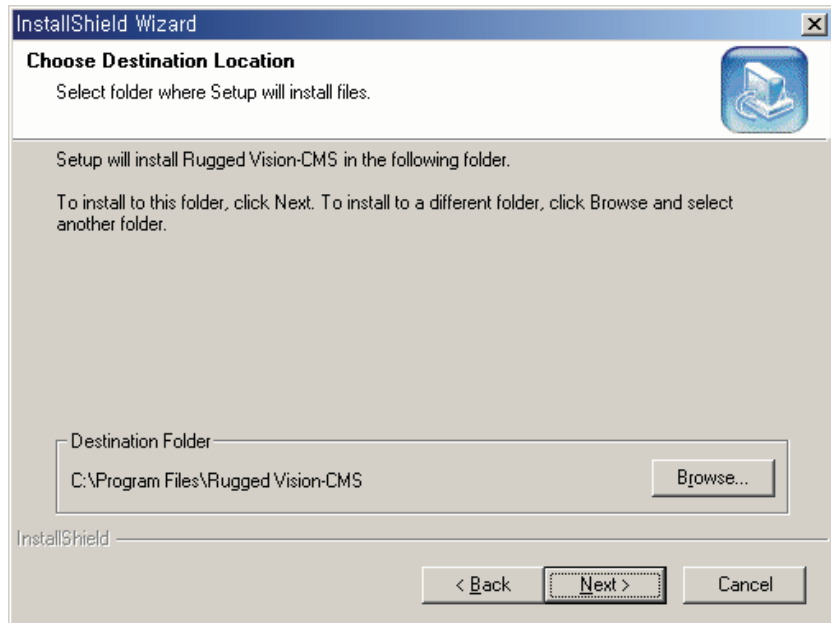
InstallShield Wizard

Choose Destination Location

Select folder where Setup will install files.

Setup will install Rugged Vision-CMS in the following folder.

To install to this folder, click Next. To install to a different folder, click Browse and select another folder.

Destination Folder

C:\Program Files\Rugged Vision-CMS

Browse...

InstallShield

< Back

Next >

Cancel